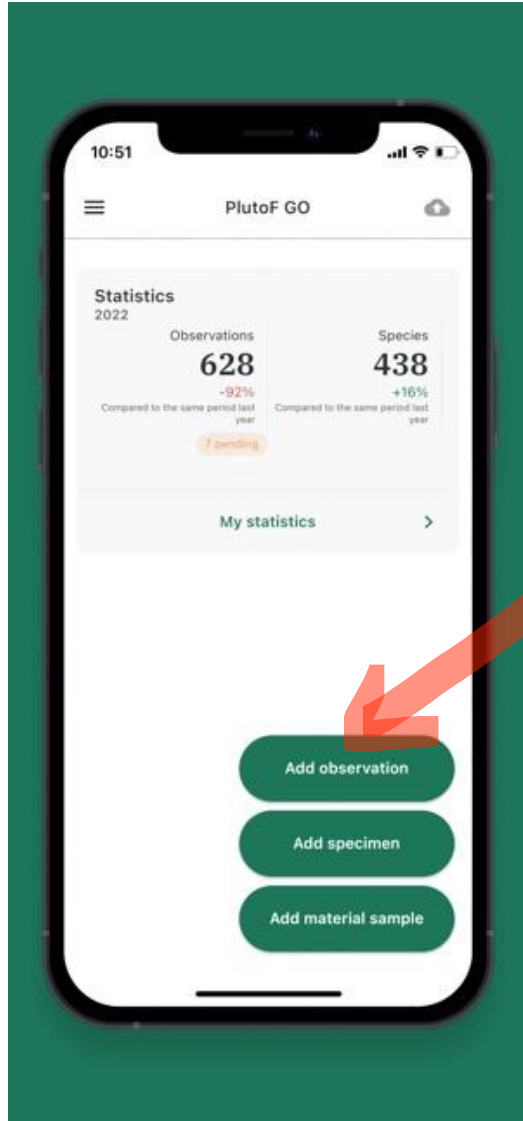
10:51

PlutoF GO

Statistics
2022

Observations
628
-92%
Compared to the same period last year
7 pending

Species
438
+16%
Compared to the same period last year

My statistics

Add observation

Add specimen

Add material sample